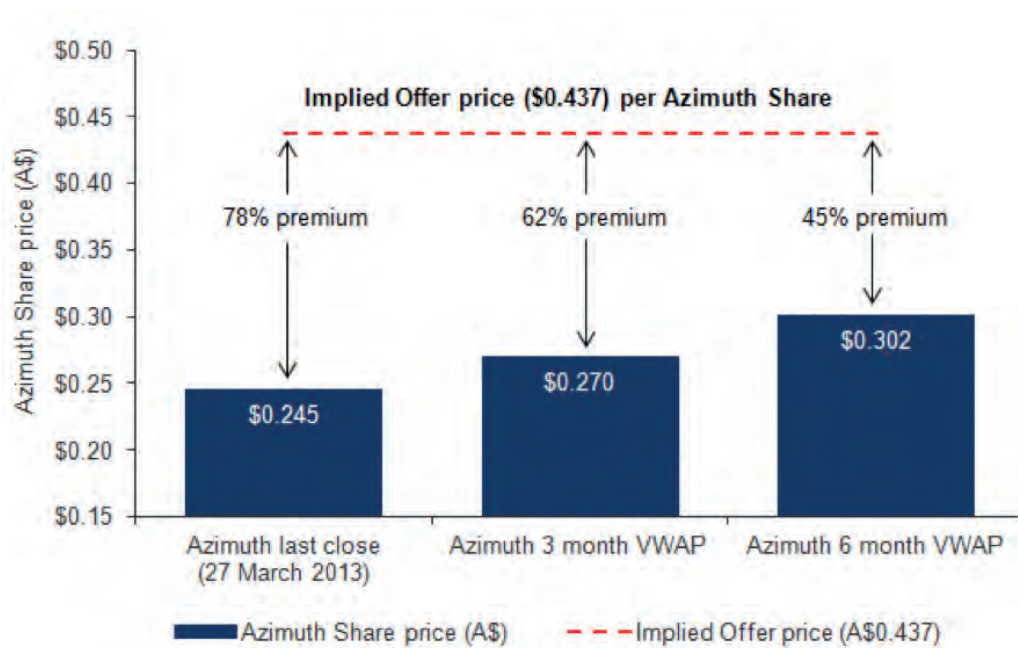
Implied Offer price ($0.437) per Azimuth Share

Azimuth Share price (A$)

$0.50
$0.45
$0.40
$0.35
$0.30
$0.25
$0.20
$0.15

78% premium
62% premium
45% premium

$0.245
$0.270
$0.302

Azimuth last close (27 March 2013)
Azimuth 3 month VWAP
Azimuth 6 month VWAP

Azimuth Share price (A$)
Implied Offer price (A$0.437)